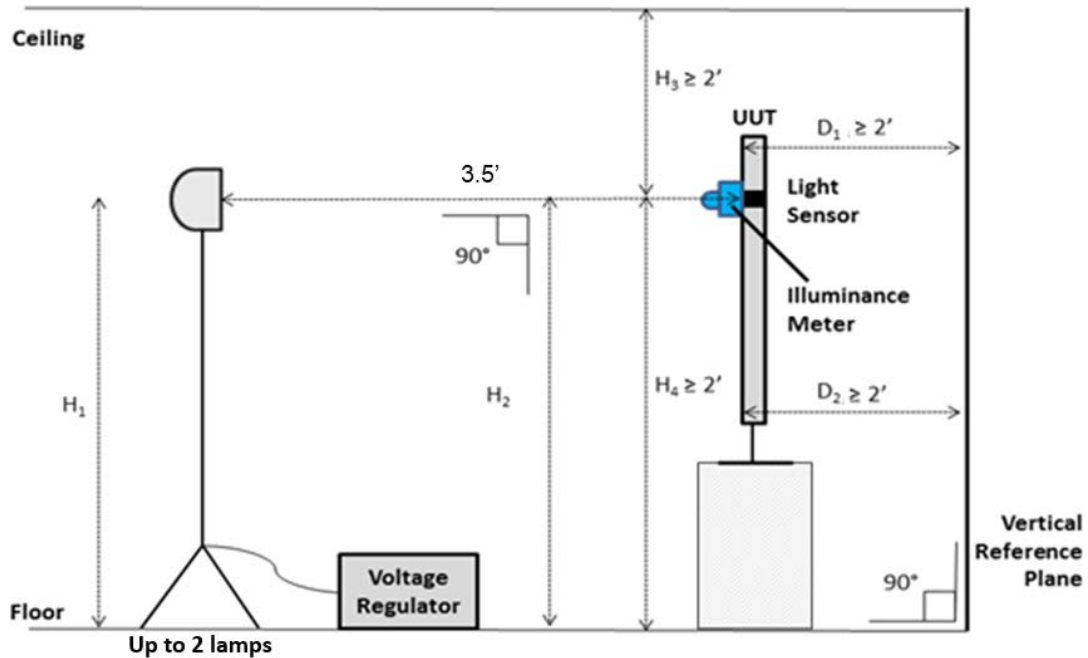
Ceiling

$H_3 \geq 2'$

UUT

$D_1 \geq 2'$

3.5'

Light Sensor

90°

Illuminance Meter

$H_1$

$H_2$

$H_4 \geq 2'$

$D_2 \geq 2'$

Vertical Reference Plane

90°

Voltage Regulator

Floor

Up to 2 lamps